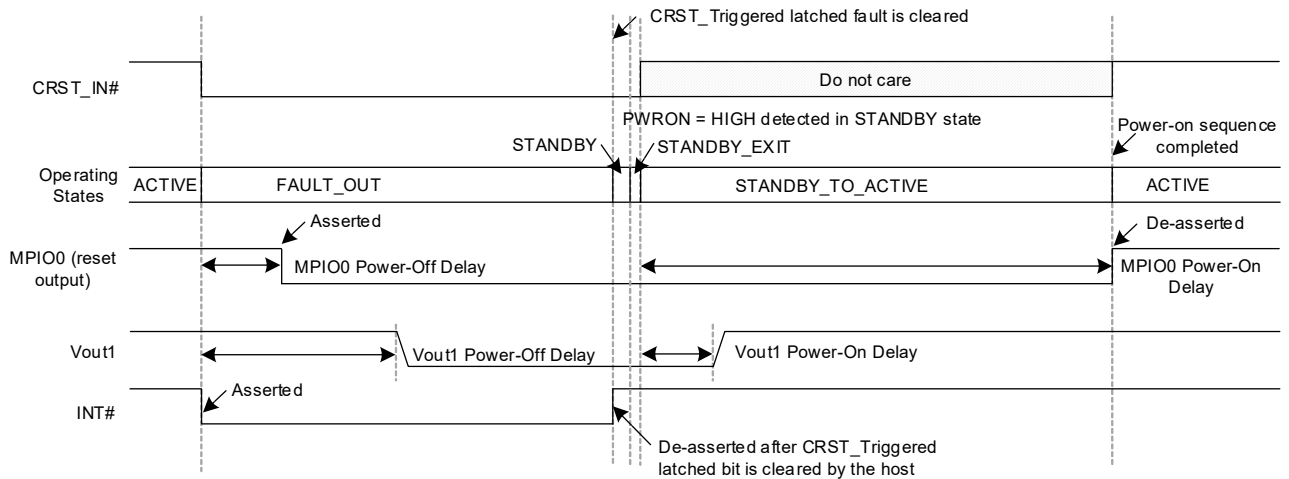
CRST_Triggered latched fault is cleared

CRST_IN#

Do not care

PWRON = HIGH detected in STANDBY state

STANDBY

STANDBY_EXIT

Power-on sequence completed

Operating States

ACTIVE

FAULT_OUT

STANDBY_TO_ACTIVE

ACTIVE

Asserted

De-asserted

MPIO0 (reset output)

MPIO0 Power-Off Delay

MPIO0 Power-On Delay

Vout1

Vout1 Power-Off Delay

Vout1 Power-On Delay

Asserted

INT#

De-asserted after CRST_Triggered latched bit is cleared by the host